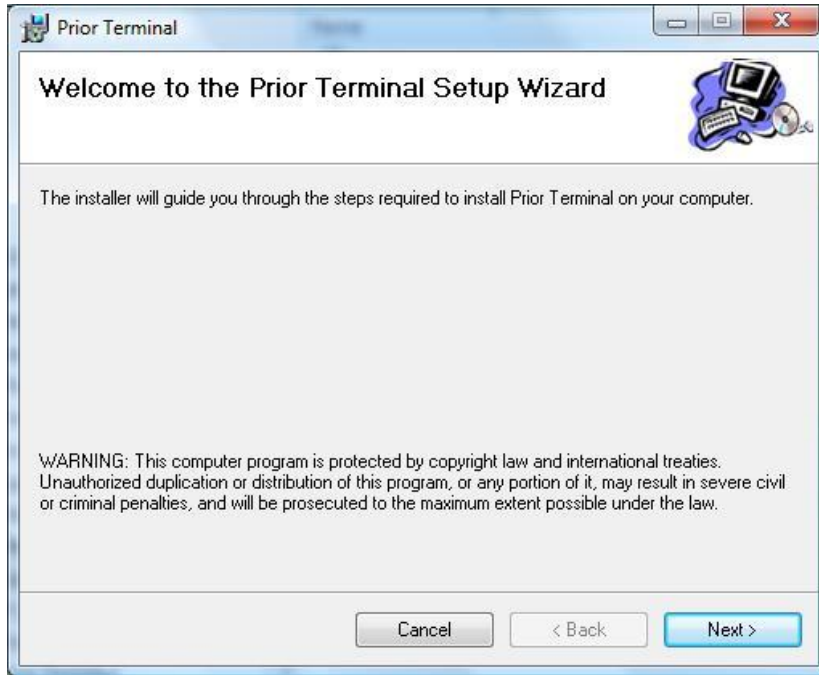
Prior Terminal

Welcome to the Prior Terminal Setup Wizard

The installer will guide you through the steps required to install Prior Terminal on your computer.

WARNING: This computer program is protected by copyright law and international treaties. Unauthorized duplication or distribution of this program, or any portion of it, may result in severe civil or criminal penalties, and will be prosecuted to the maximum extent possible under the law.

Cancel
< Back
Next >